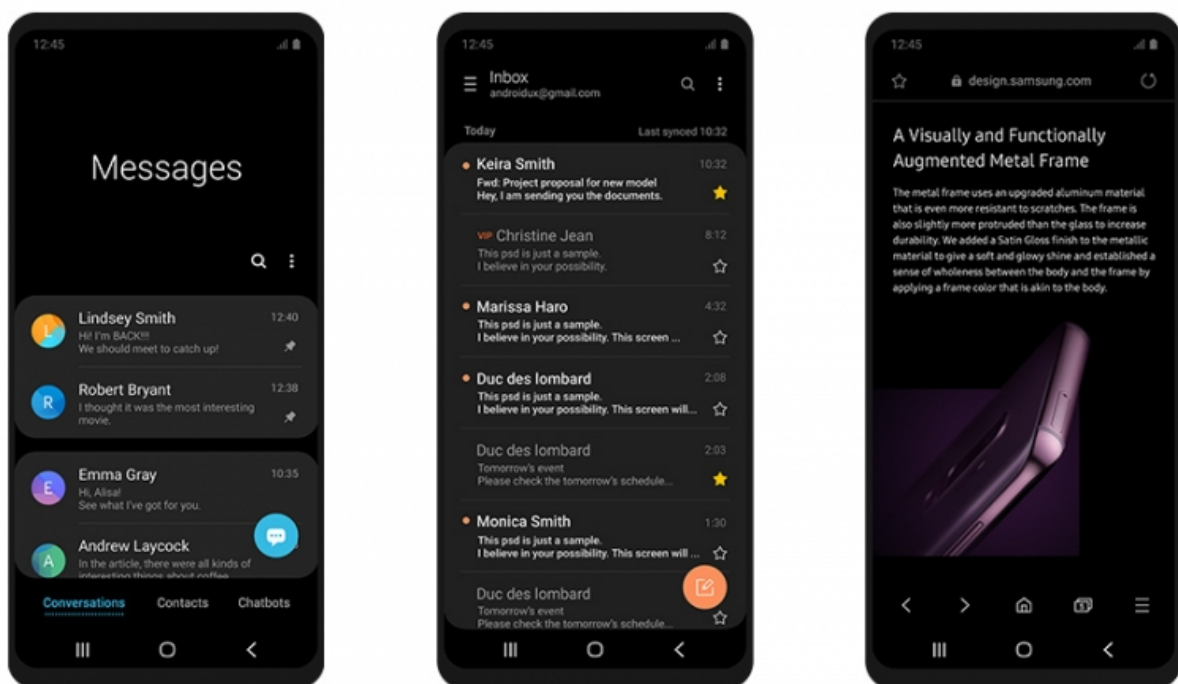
12:45

Messages

Lindsey Smith 12:40
Hi! I'm BACK!!!
We should meet to catch up!

Robert Bryant 12:38
I thought it was the most interesting movie.

Emma Gray 10:35
Hi, Alisa!
See what I've got for you.

Andrew Laycock
In the article, there were all kinds of interesting things about coffee

Conversations Contacts Chatbots

12:45

Inbox
androidux@gmail.com

Today Last synced 10:32

Keira Smith 10:32
Fwd: Project proposal for new model
Hey, I am sending you the documents.

VIP Christine Jean 8:12
This psd is just a sample.
I believe in your possibility.

Marissa Haro 4:32
This psd is just a sample.
I believe in your possibility. This screen ...

Duc des lombard 2:08
This psd is just a sample.
I believe in your possibility. This screen will...

Duc des lombard 2:03
Tomorrow's event
Please check the tomorrow's schedule...

Monica Smith 1:30
This psd is just a sample.
I believe in your possibility. This screen will ...

Duc des lombard
Tomorrow's event
Please check the tomorrow's schedule...

12:45

design.samsung.com

A Visually and Functionally Augmented Metal Frame

The metal frame uses an upgraded aluminum material that is even more resistant to scratches. The frame is also slightly more protruded than the glass to increase durability. We added a Satin Gloss finish to the metallic material to give a soft and glowy shine and established a sense of wholeness between the body and the frame by applying a frame color that is akin to the body.